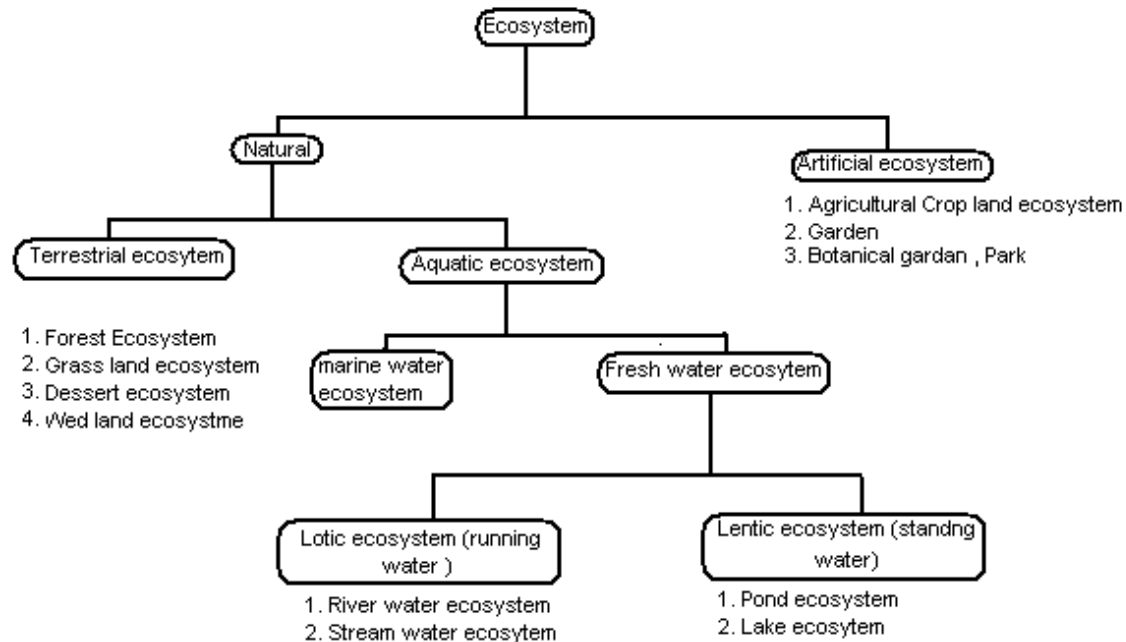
Ecosystem

Natural

Artificial ecosystem

1. Agricultural Crop land ecosystem
2. Garden
3. Botanical gardan , Park

Terrestrial ecosytem

1. Forest Ecosystem
2. Grass land ecosystem
3. Dessert ecosystem
4. Wed land ecosystme

Aquatic ecosystem

marine water ecosystem

Fresh water ecosytem

Lotic ecosystem (running water )

1. River water ecosystem
2. Stream water ecosytem

Lentic ecosystem (standng water)

1. Pond ecosystem
2. Lake ecosytem